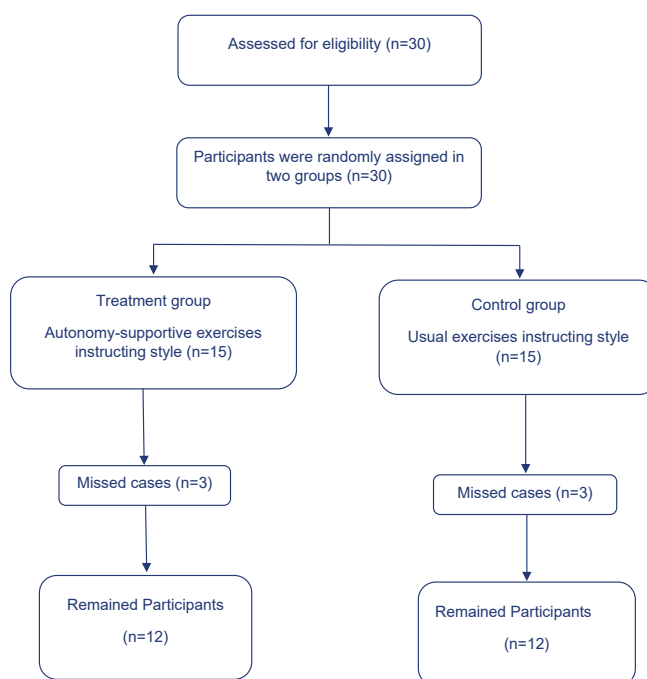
Assessed for eligibility (n=30)

Participants were randomly assigned in two groups (n=30)

Treatment group

Autonomy-supportive exercises instructing style (n=15)

Control group

Usual exercises instructing style (n=15)

Missed cases (n=3)

Missed cases (n=3)

Remained Participants

(n=12)

Remained Participants

(n=12)